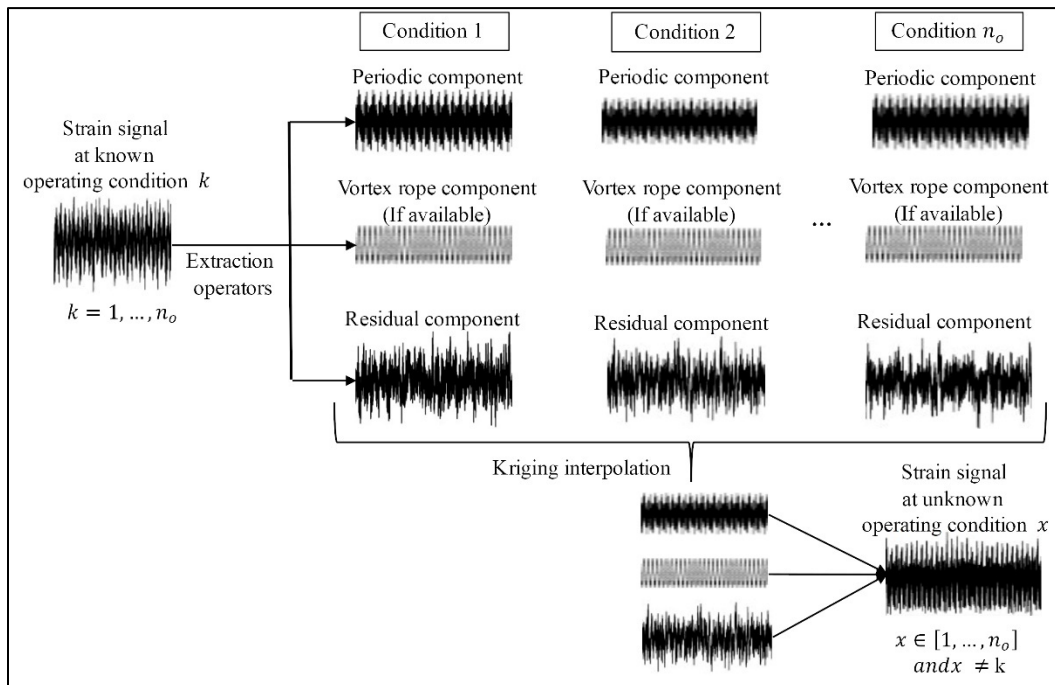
Condition 1

Condition 2

Condition $n_o$

Strain signal at known operating condition $k$

$k = 1, \ldots, n_o$

Extraction operators

Periodic component

Periodic component

Periodic component

Vortex rope component (If available)

Vortex rope component (If available)

...

Vortex rope component (If available)

Residual component

Residual component

Residual component

Kriging interpolation

Strain signal at unknown operating condition $x$

$x \in [1, \ldots, n_o]$ $and x \neq \mathrm{k}$